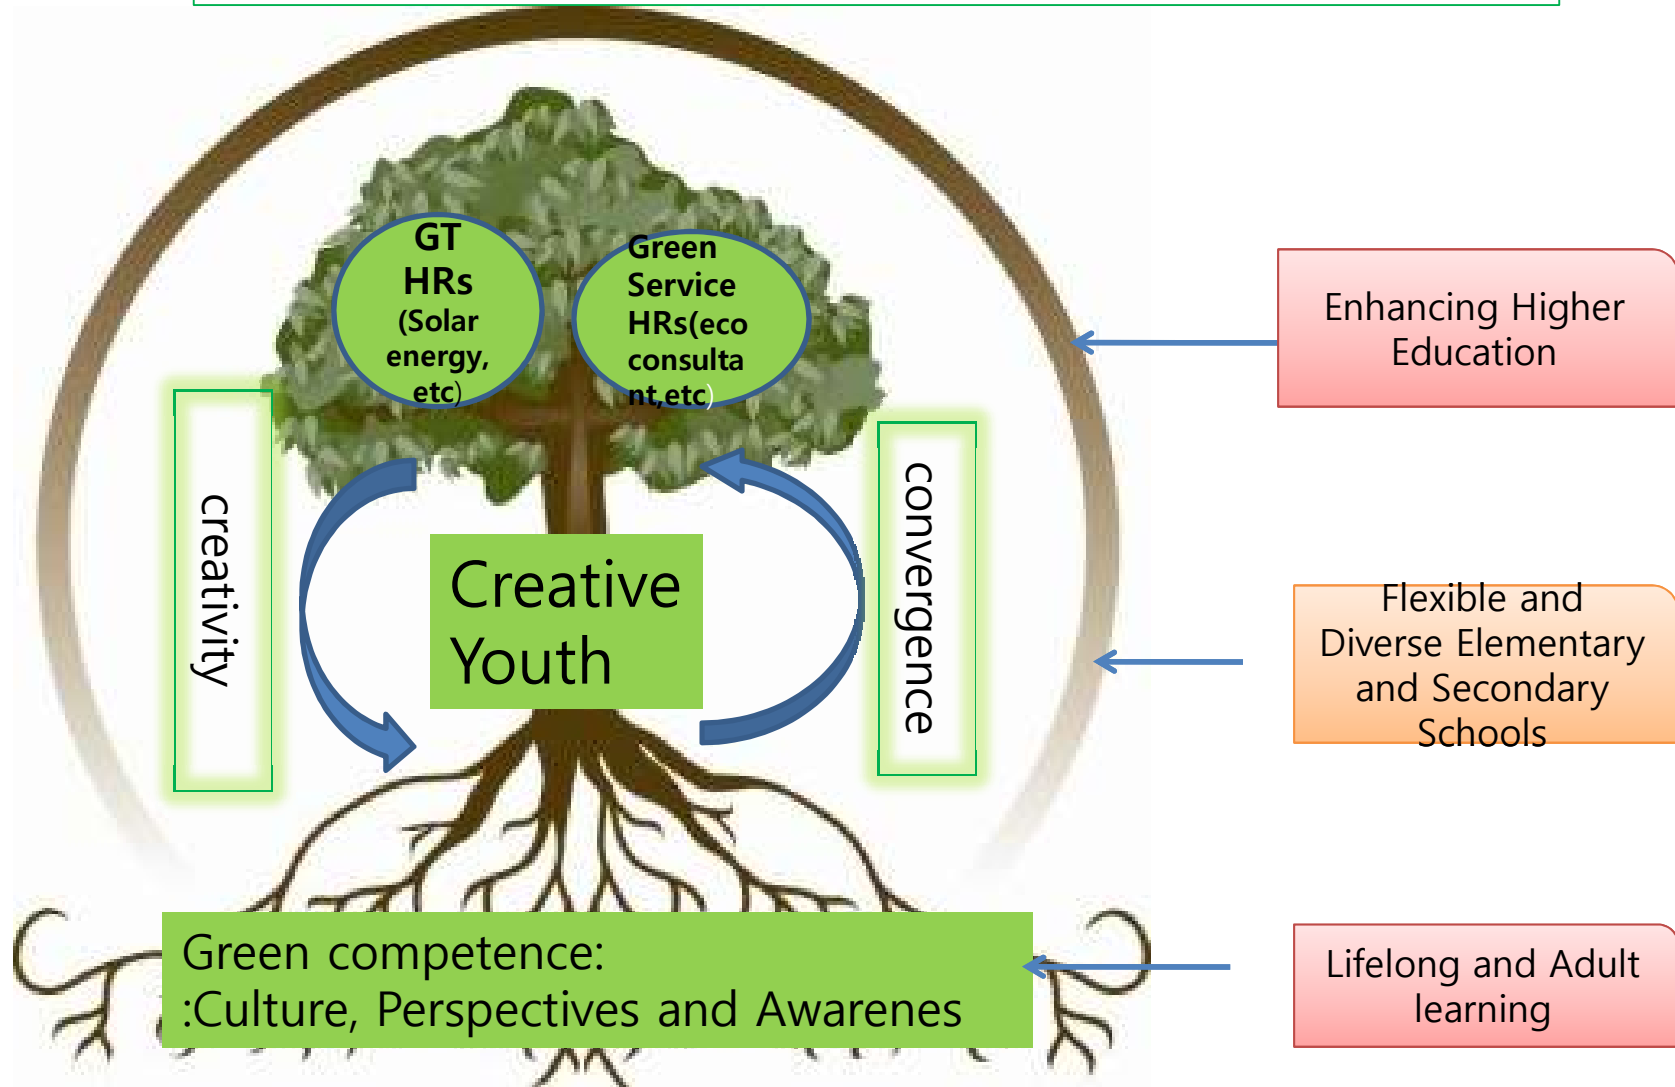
GT HRs (Solar energy, etc)

Green Service HRs(eco consultant,etc)

creativity

convergence

Creative Youth

Green competence:
:Culture, Perspectives and Awarenes

Enhancing Higher Education

Flexible and Diverse Elementary and Secondary Schools

Lifelong and Adult learning